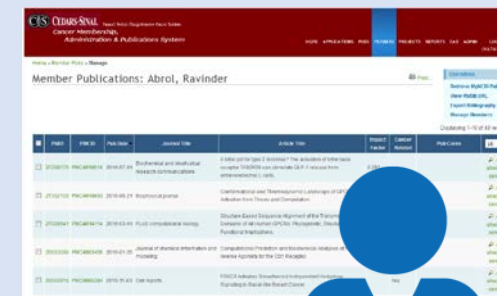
CS CEDARS-SINAI Samuel Oschin Comprehensive Cancer Institute
Cancer Membership, Administration & Publications System

HOME APPLICATIONS PUBS MEMBERS PROJECTS REPORTS CAS ADMIN

Home » Member Pubs » Manage

Member Publications: Abrol, Ravinder

Print

Operations
Retrieve MyNCBI Pub
View MyNCBI URL
Export Bibliography
Manage Members

Displaying 1-10 of 40

| | PMID | PMCID | Pub Date | Journal Title | Article Title | Impact Factor | Cancer Related | Pub Center | |
|---|---|---|---|---|---|---|---|---|---|
| | 27230773 | PMC4958018 | 2016-07-08 | Biochemical and biophysical research communications | A bitter pill for type 2 diabetes? The activation of bitter taste receptor TAS2R38 can stimulate GLP-1 release from enteroendocrine L cells. | 2.371 | | | |
| | 27232132 | PMC4958850 | 2016-06-21 | Biophysical journal | Conformational and Thermodynamic Landscape of GPCR Activation from Theory and Computation. | | | | |
| | 27028541 | PMC4814114 | 2016-03-01 | PLoS computational biology | Structure-Based Sequence Alignment of the Transmembrane Domains of All Human GPCRs: Phylogenetic, Structural and Functional Implications. | | | | |
| | 26652336 | PMC4860208 | 2015-01-26 | Journal of chemical information and modeling | Computational Prediction and Biochemical Analyses of ... Inverse Agonists for the CB1 Receptor. | | | | |
| | 26522916 | PMC4066354 | 2015-11-03 | Cell reports | FOXO4 Activates ... Independent ... Signaling to Slow the Breast Cancer | | Yes | | |